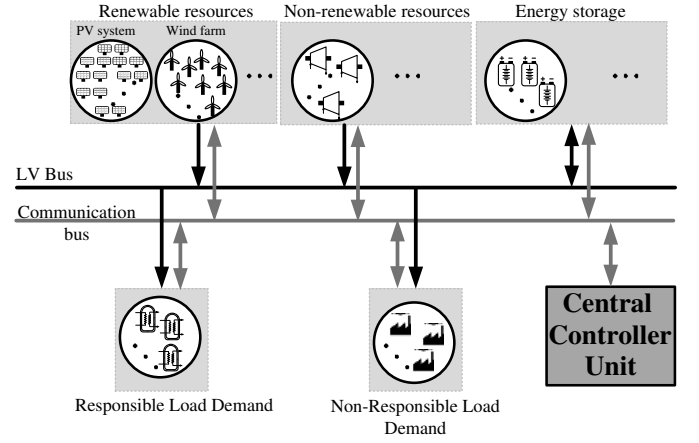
Renewable resources

PV system

Wind farm

...

Non-renewable resources

...

Energy storage

...

LV Bus

Communication bus

Central Controller Unit

Responsible Load Demand

Non-Responsible Load Demand